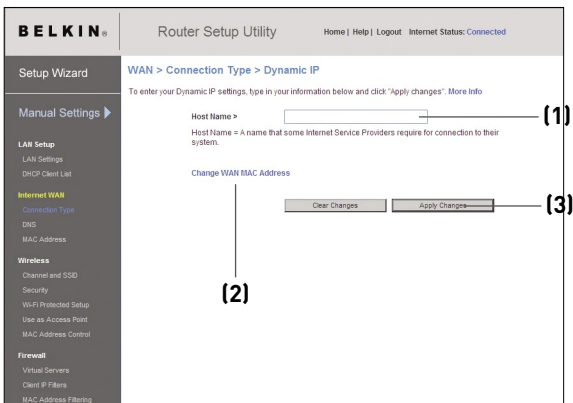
BELKIN.

Router Setup Utility

Home | Help | Logout Internet Status: Connected

Setup Wizard

Manual Settings

LAN Setup
LAN Settings
DHCP Client List

Internet WAN
Connection Type
DNS
MAC Address

Wireless
Channel and SSID
Security
Wi-Fi Protected Setup
Use as Access Point
MAC Address Control

Firewall
Virtual Servers
Client IP Filters
MAC Address Filtering

WAN > Connection Type > Dynamic IP

To enter your Dynamic IP settings, type in your information below and click "Apply changes". More Info

Host Name >

Host Name = A name that some Internet Service Providers require for connection to their system.

Change WAN MAC Address

Clear Changes

Apply Changes

(1)

(2)

(3)